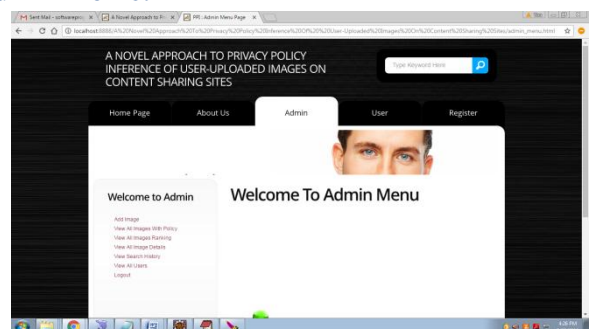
Sent Mail - softwarepro
A Novel Approach to P
PR : Admin Menu Page

localhost:8080/A%20Novel%20Approach%20To%20Privacy%20Policy%20Inference%20Of%20User-Uploaded%20Images%20On%20Content%20Sharing%20Sites/admin_menu.html

A NOVEL APPROACH TO PRIVACY POLICY INFERENCE OF USER-UPLOADED IMAGES ON CONTENT SHARING SITES

Type Keyword Here

Home Page
About Us
Admin
User
Register

Welcome to Admin

Add Image
View All Images With Policy
View All Images Ranking
View All Image Details
View Search History
View All Users
Logout

Welcome To Admin Menu

4:26 PM